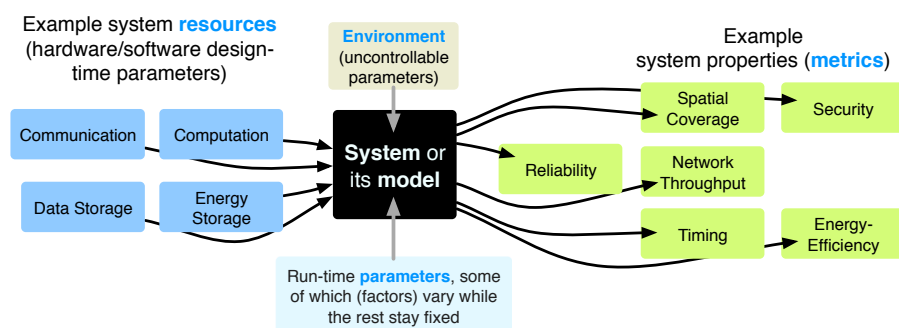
Example system resources (hardware/software design-time parameters)

Environment (uncontrollable parameters)

Example system properties (metrics)

Communication

Computation

Data Storage

Energy Storage

System or its model

Spatial Coverage

Security

Reliability

Network Throughput

Timing

Energy-Efficiency

Run-time parameters, some of which (factors) vary while the rest stay fixed